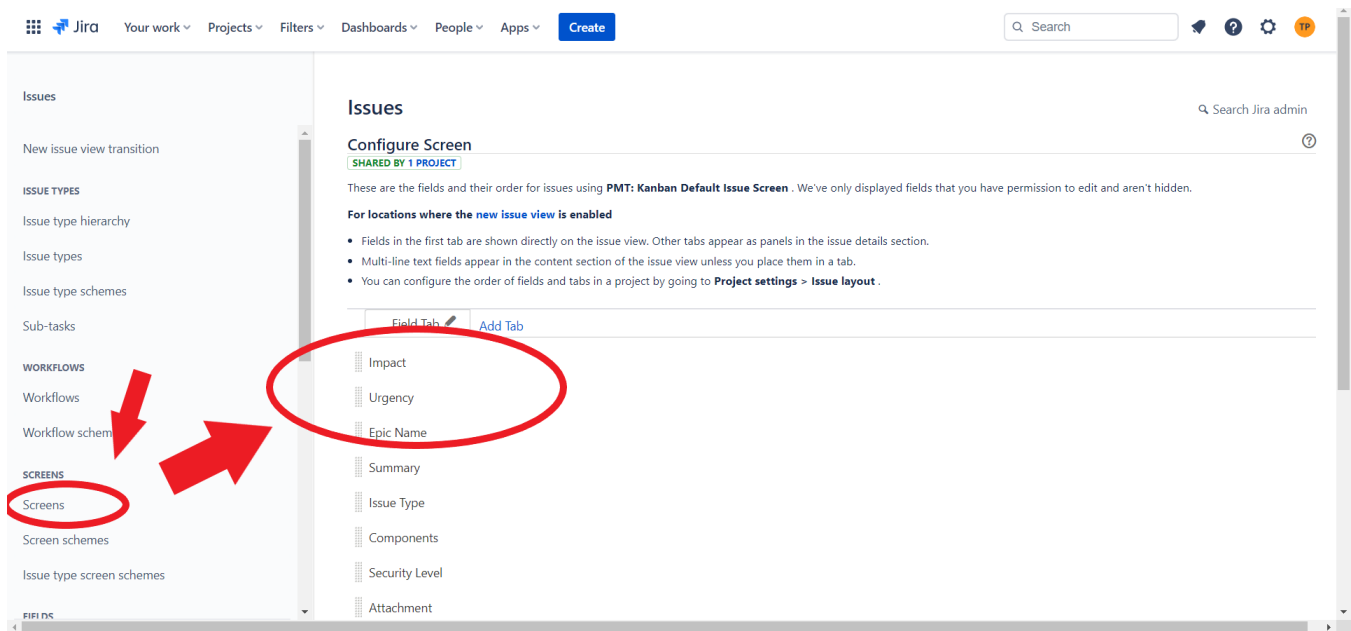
Jira Your work Projects Filters Dashboards People Apps Create

Search

TP

Issues

New issue view transition

ISSUE TYPES

Issue type hierarchy

Issue types

Issue type schemes

Sub-tasks

WORKFLOWS

Workflows

Workflow schem

SCREENS

Screens

Screen schemes

Issue type screen schemes

FIELDS

Issues

Search Jira admin

Configure Screen

SHARED BY 1 PROJECT

These are the fields and their order for issues using **PMT: Kanban Default Issue Screen** . We've only displayed fields that you have permission to edit and aren't hidden.

**For locations where the new issue view is enabled**

- Fields in the first tab are shown directly on the issue view. Other tabs appear as panels in the issue details section.
- Multi-line text fields appear in the content section of the issue view unless you place them in a tab.
- You can configure the order of fields and tabs in a project by going to **Project settings > Issue layout** .

Field Tab Add Tab

Impact

Urgency

Epic Name

Summary

Issue Type

Components

Security Level

Attachment